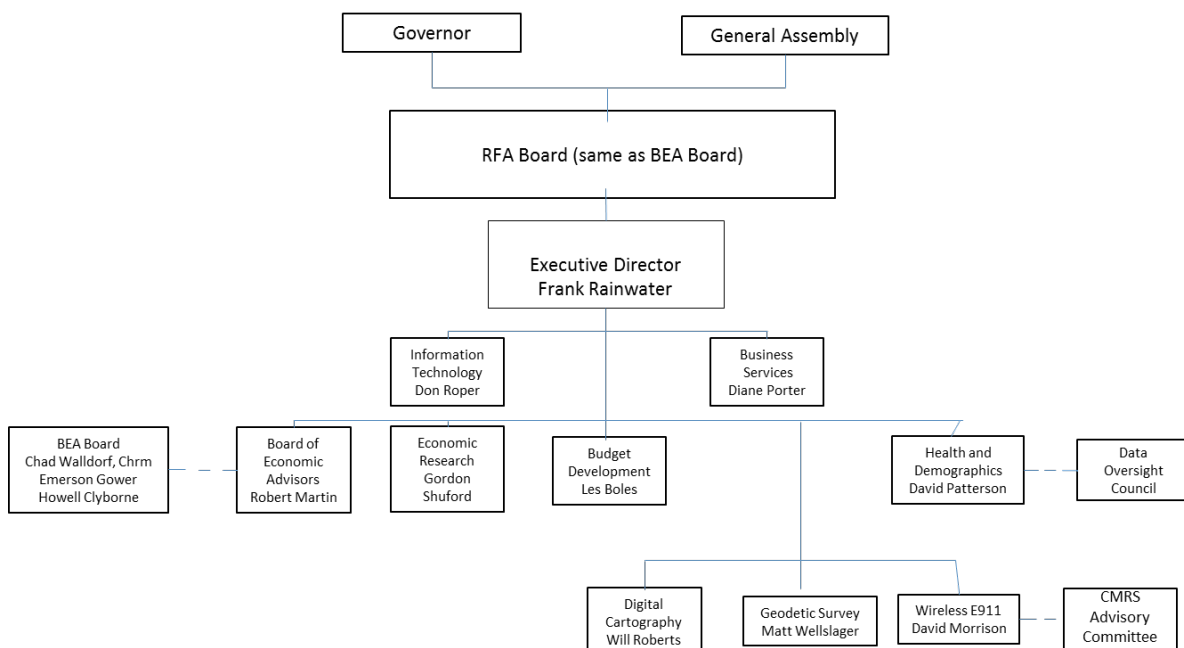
Governor

General Assembly

RFA Board (same as BEA Board)

Executive Director
Frank Rainwater

Information Technology
Don Roper

Business Services
Diane Porter

BEA Board
Chad Walldorf, Chrm
Emerson Gower
Howell Clyborne

Board of Economic Advisors
Robert Martin

Economic Research
Gordon Shuford

Budget Development
Les Boles

Health and Demographics
David Patterson

Data Oversight Council

Digital Cartography
Will Roberts

Geodetic Survey
Matt Wellslager

Wireless E911
David Morrison

CMRS Advisory Committee